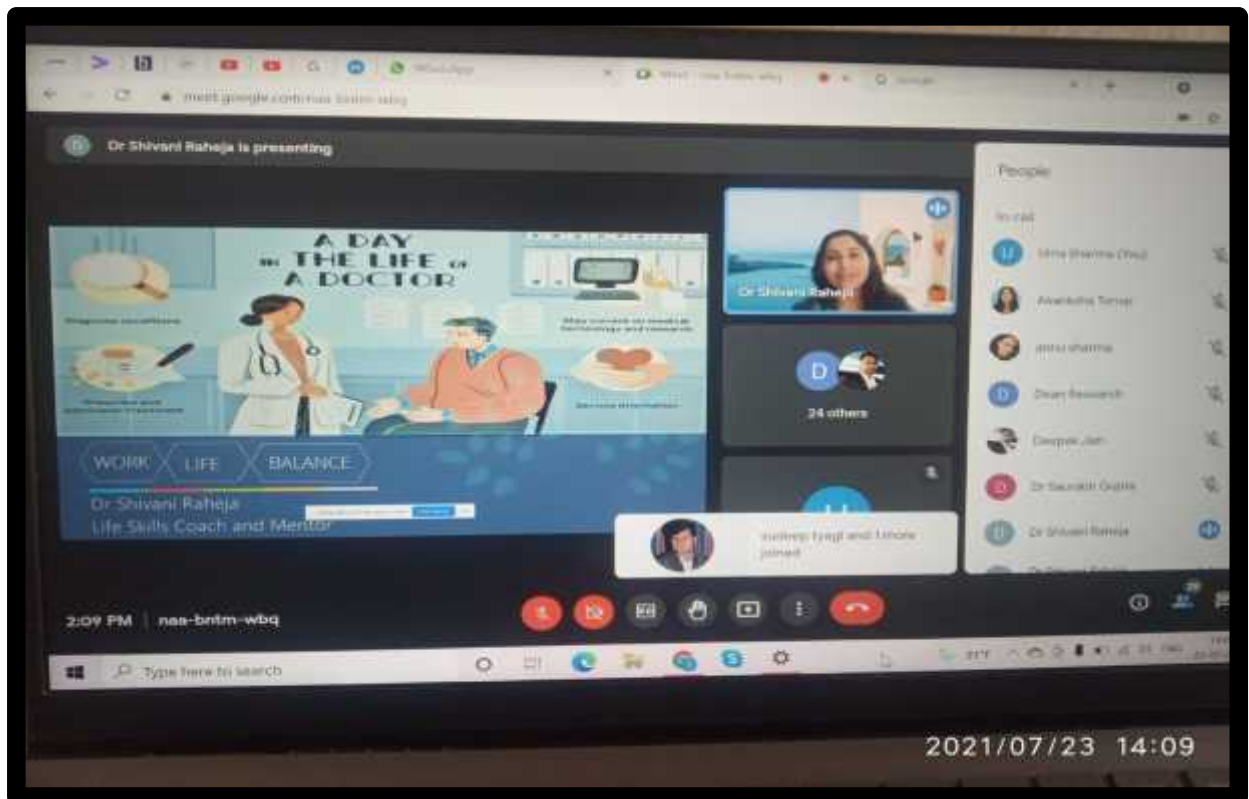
meet.google.com/naa-bntm-wbq

Dr Shivani Raheja is presenting

A DAY IN THE LIFE OF A DOCTOR

Diagnose conditions

Stay current on medical technology and research

Prescribe and administer treatment

Services information

WORK LIFE BALANCE

Dr Shivani Raheja
Life Skills Coach and Mentor

Dr Shivani Raheja

D

24 others

People

In call

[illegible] Sharma (You)

Akanksha Tomar

annu sharma

Dean Research

Deepak Jain

Dr Saurabh Gupta

Dr Shivani Raheja

sudeep tyagi and 1 more joined

2:09 PM | naa-bntm-wbq

Type here to search

2021/07/23 14:09